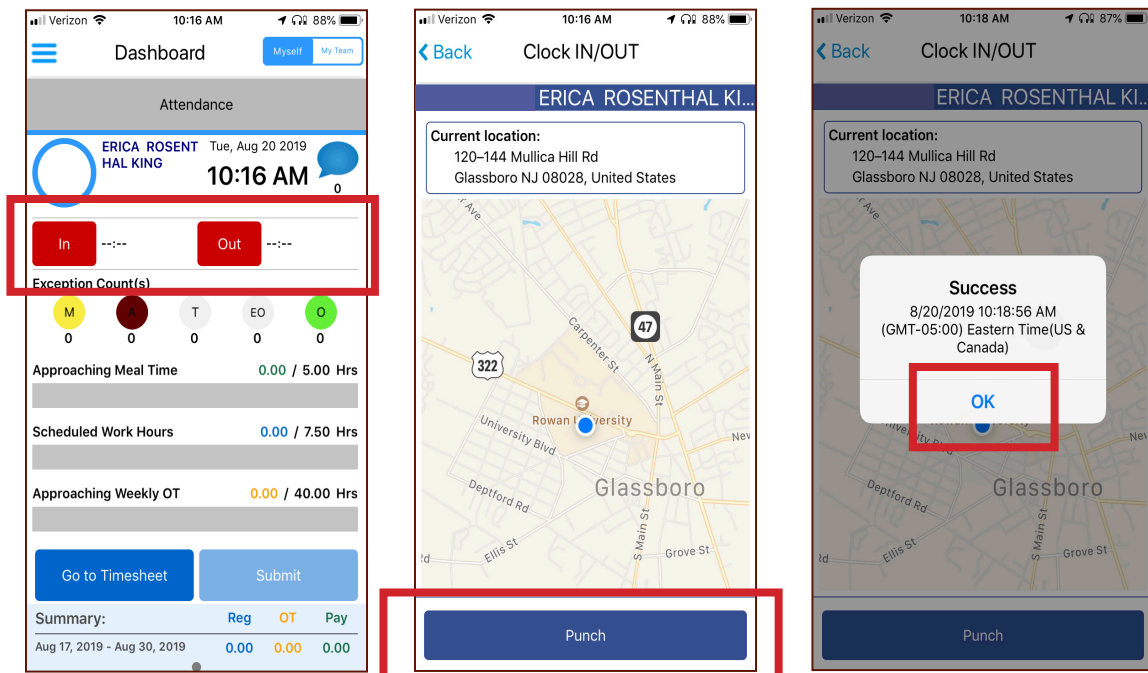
Verizon 10:16 AM 88%

Dashboard

Myself My Team

Attendance

ERICA ROSENT HAL KING

Tue, Aug 20 2019

10:16 AM

0

In --:-- Out --:--

Exception Count(s)

M A T EO O
0 0 0 0 0

Approaching Meal Time 0.00 / 5.00 Hrs

Scheduled Work Hours 0.00 / 7.50 Hrs

Approaching Weekly OT 0.00 / 40.00 Hrs

Go to Timesheet Submit

Summary: Reg OT Pay

Aug 17, 2019 - Aug 30, 2019 0.00 0.00 0.00

Verizon 10:16 AM 88%

Back Clock IN/OUT

ERICA ROSENTHAL KI...

Current location:
120–144 Mullica Hill Rd
Glassboro NJ 08028, United States

Ave
Carpenter St
47
322
N Main St
Rowan University
University Blvd
New
Deptford Rd
Glassboro
S Main St
Ellis St
Grove St
rd

Punch

Verizon 10:18 AM 87%

Back Clock IN/OUT

ERICA ROSENTHAL KI...

Current location:
120–144 Mullica Hill Rd
Glassboro NJ 08028, United States

Ave

Success
8/20/2019 10:18:56 AM
(GMT-05:00) Eastern Time(US & Canada)

OK

Deptford Rd
Glassboro
S Main St
Ellis St
Grove St
New

Punch